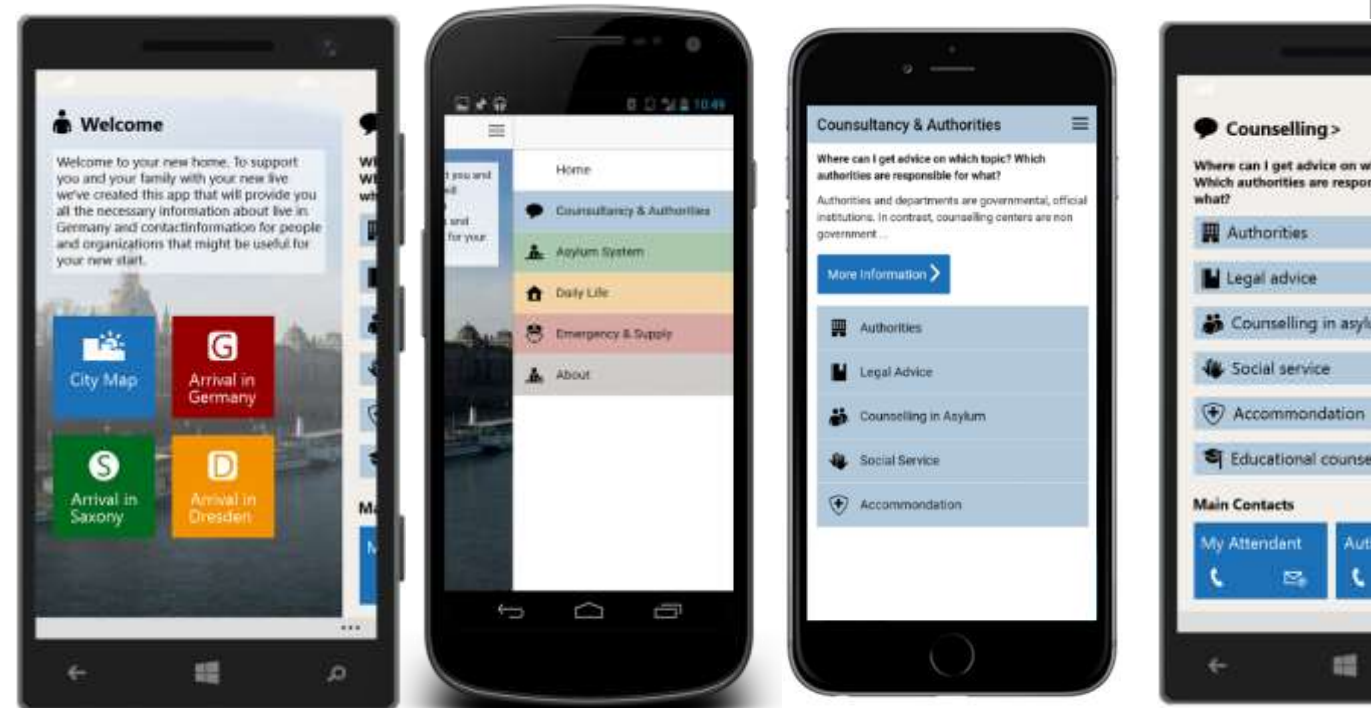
Welcome

Welcome to your new home. To support you and your family with your new live we've created this app that will provide you all the necessary information about live in Germany and contactinformation for people and organizations that might be useful for your new start.

City Map

G
Arrival in Germany

S
Arrival in Saxony

D
Arrival in Dresden

...

10:49

Home

Counsultancy & Authorities

Asylum System

Daily Life

Emergency & Supply

About

Counsultancy & Authorities

Where can I get advice on which topic? Which authorities are responsible for what?

Authorities and departments are governmental, official institutions. In contrast, counselling centers are non government ...

More Information

Authorities

Legal Advice

Counselling in Asylum

Social Service

Accommondation

Counselling >

Where can I get advice on w
Which authorities are respor
what?

Authorities

Legal advice

Counselling in asylu

Social service

Accommondation

Educational counse

Main Contacts

My Attendant

Aut